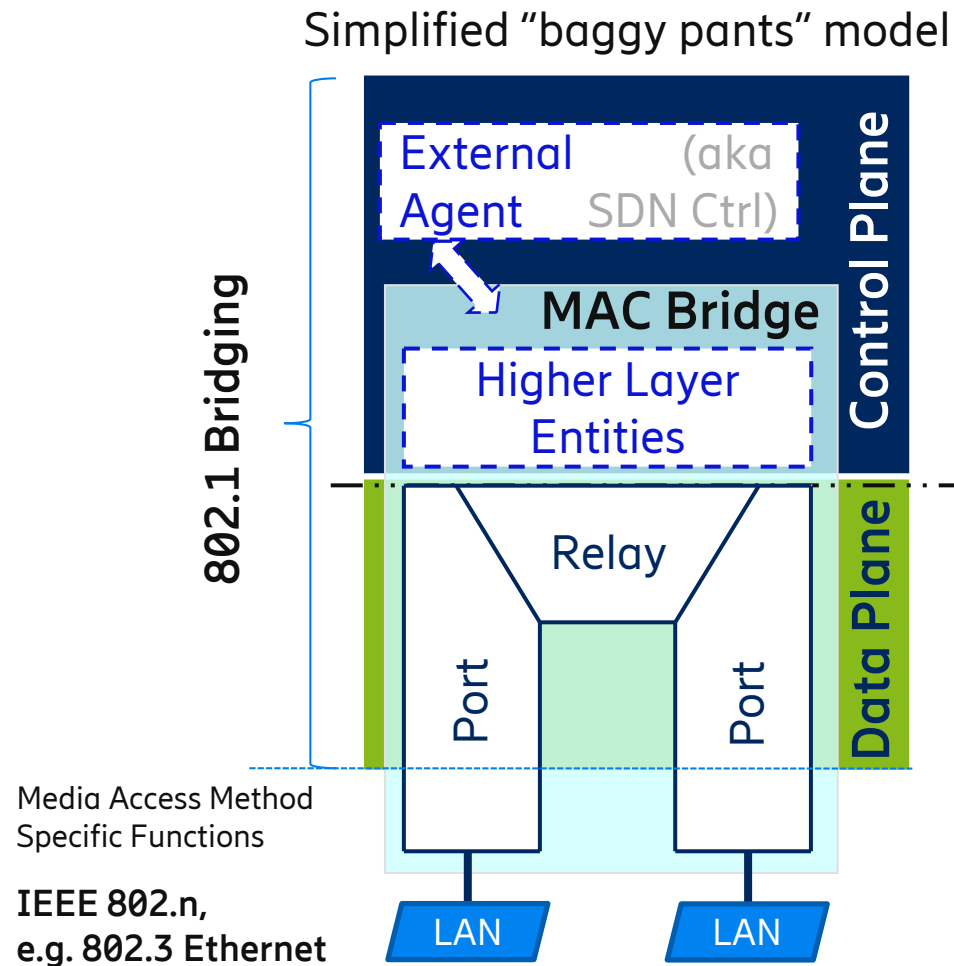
Simplified “baggy pants” model

802.1 Bridging

External (aka
Agent SDN Ctrl)

Control Plane

MAC Bridge

Higher Layer Entities

Relay

Port

Port

Data Plane

Media Access Method Specific Functions

IEEE 802.n, e.g. 802.3 Ethernet

LAN

LAN